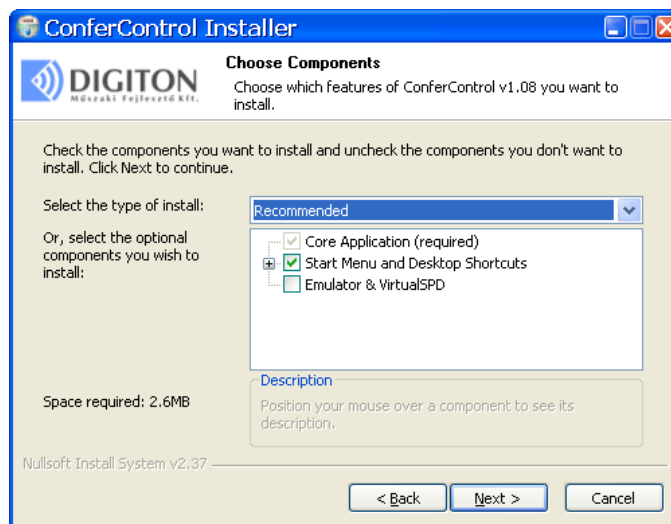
ConferControl Installer

DIGITON
Műszaki Fejlesztő Kft.

Choose Components

Choose which features of ConferControl v1.08 you want to install.

Check the components you want to install and uncheck the components you don't want to install. Click Next to continue.

Select the type of install:

Recommended

Or, select the optional components you wish to install:

Core Application (required)
Start Menu and Desktop Shortcuts
Emulator & VirtualSPD

Description

Position your mouse over a component to see its description.

Space required: 2.6MB

Nullsoft Install System v2.37

< Back

Next >

Cancel